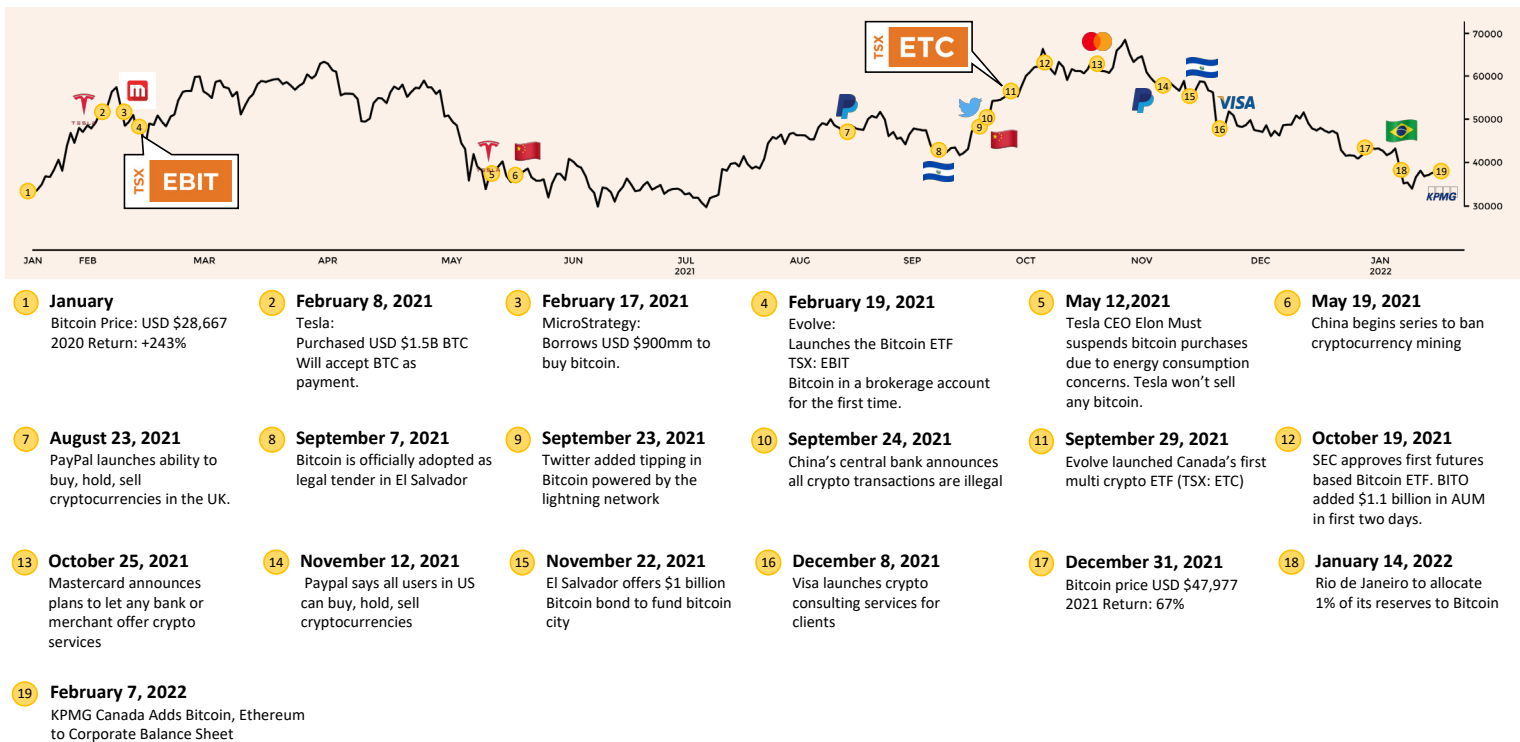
TSX EBIT

TSX ETC

VISA

KPMG

70000
60000
50000
40000
30000

JAN FEB MAR APR MAY JUN JUL 2021 AUG SEP OCT NOV DEC JAN 2022

1 January
Bitcoin Price: USD $28,667
2020 Return: +243%

2 February 8, 2021
Tesla:
Purchased USD $1.5B BTC
Will accept BTC as payment.

3 February 17, 2021
MicroStrategy:
Borrows USD $900mm to buy bitcoin.

4 February 19, 2021
Evolve:
Launches the Bitcoin ETF
TSX: EBIT
Bitcoin in a brokerage account for the first time.

5 May 12,2021
Tesla CEO Elon Must suspends bitcoin purchases due to energy consumption concerns. Tesla won't sell any bitcoin.

6 May 19, 2021
China begins series to ban cryptocurrency mining

7 August 23, 2021
PayPal launches ability to buy, hold, sell cryptocurrencies in the UK.

8 September 7, 2021
Bitcoin is officially adopted as legal tender in El Salvador

9 September 23, 2021
Twitter added tipping in Bitcoin powered by the lightning network

10 September 24, 2021
China's central bank announces all crypto transactions are illegal

11 September 29, 2021
Evolve launched Canada's first multi crypto ETF (TSX: ETC)

12 October 19, 2021
SEC approves first futures based Bitcoin ETF. BITO added $1.1 billion in AUM in first two days.

13 October 25, 2021
Mastercard announces plans to let any bank or merchant offer crypto services

14 November 12, 2021
Paypal says all users in US can buy, hold, sell cryptocurrencies

15 November 22, 2021
El Salvador offers $1 billion Bitcoin bond to fund bitcoin city

16 December 8, 2021
Visa launches crypto consulting services for clients

17 December 31, 2021
Bitcoin price USD $47,977
2021 Return: 67%

18 January 14, 2022
Rio de Janeiro to allocate 1% of its reserves to Bitcoin

19 February 7, 2022
KPMG Canada Adds Bitcoin, Ethereum to Corporate Balance Sheet